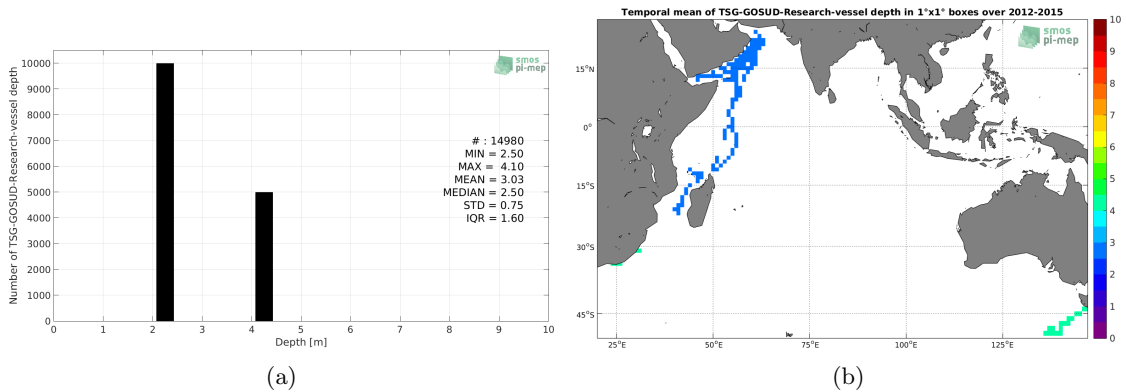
Number of TSG-GOSUD-Research-vessel depth

10000
9000
8000
7000
6000
5000
4000
3000
2000
1000
0

0 1 2 3 4 5 6 7 8 9 10

Depth [m]

smos pi-mep

# : 14980
MIN = 2.50
MAX = 4.10
MEAN = 3.03
MEDIAN = 2.50
STD = 0.75
IQR = 1.60

(a)

Temporal mean of TSG-GOSUD-Research-vessel depth in 1°x1° boxes over 2012-2015

smos pi-mep

15°N
0°
15°S
30°S
45°S

25°E 50°E 75°E 100°E 125°E

10
9
8
7
6
5
4
3
2
1
0

(b)